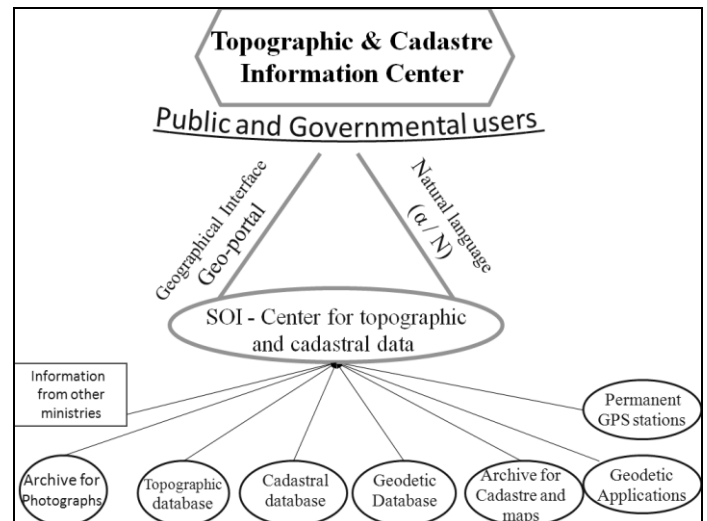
Topographic & Cadastre Information Center

Public and Governmental users

Geographical Interface
Geo-portal

Natural language
(α / N)

SOI - Center for topographic and cadastral data

Information from other ministries

Permanent GPS stations

Archive for Photographs

Topographic database

Cadastral database

Geodetic Database

Archive for Cadastre and maps

Geodetic Applications